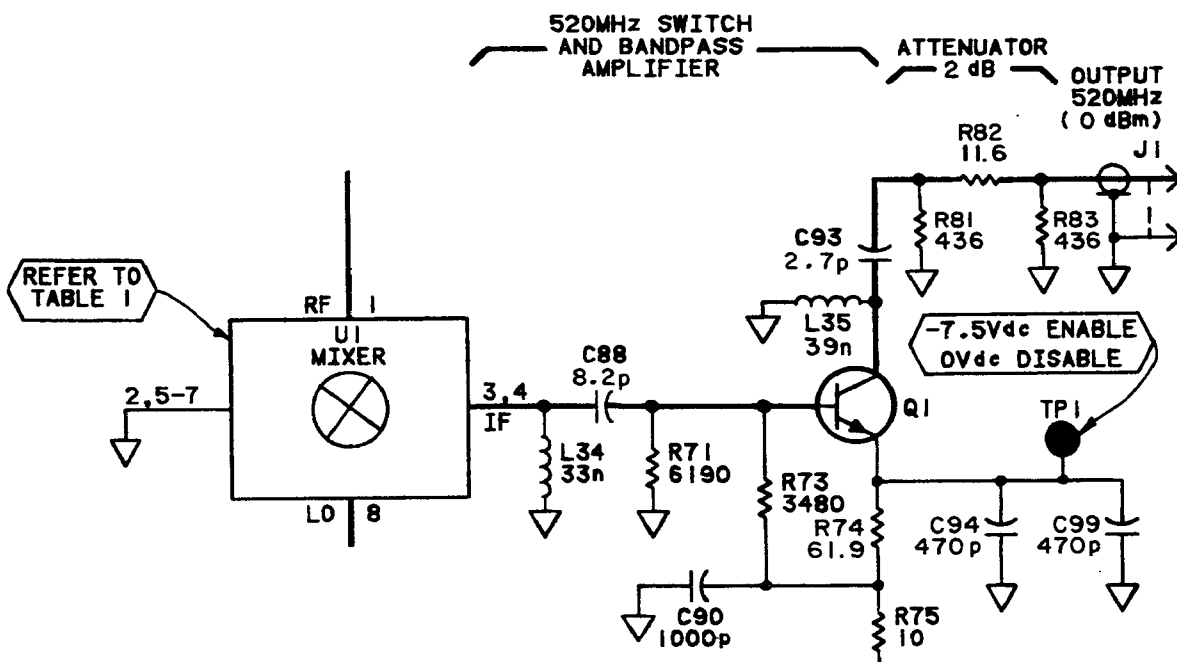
520MHz SWITCH AND BANDPASS AMPLIFIER

ATTENUATOR 2 dB

OUTPUT 520MHz ( 0 dBm)

R82 11.6

J1

R81 436

R83 436

C93 2.7p

REFER TO TABLE 1

RF 1

U1 MIXER

L35 39n

-7.5Vdc ENABLE 0Vdc DISABLE

C88 8.2p

2,5-7

3,4 IF

Q1

TP1

L34 33n

R71 6190

R73 3480

R74 61.9

C94 470p

C99 470p

LO 8

C90 1000p

R75 10